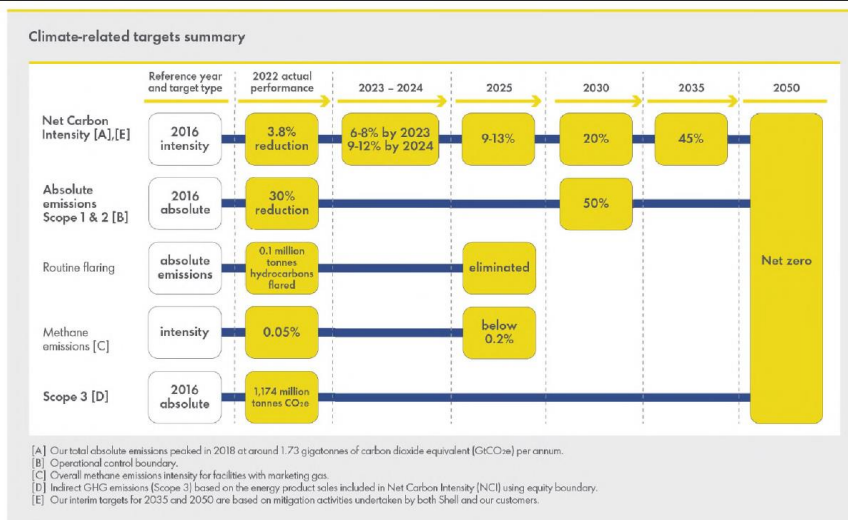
Climate-related targets summary

| | Reference year and target type | 2022 actual performance | 2023 – 2024 | 2025 | 2030 | 2035 | 2050 |
|---|---|---|---|---|---|---|---|
| Net Carbon Intensity [A],[E] | 2016 intensity | 3.8% reduction | 6-8% by 2023 9-12% by 2024 | 9-13% | 20% | 45% | Net zero |
| Absolute emissions Scope 1 & 2 [B] | 2016 absolute | 30% reduction | | | 50% | | |
| Routine flaring | absolute emissions | 0.1 million tonnes hydrocarbons flared | | eliminated | | | |
| Methane emissions [C] | intensity | 0.05% | | below 0.2% | | | |
| Scope 3 [D] | 2016 absolute | 1,174 million tonnes $CO_2e$ | | | | | |

[A] Our total absolute emissions peaked in 2018 at around 1.73 gigatonnes of carbon dioxide equivalent ($GtCO_2e$) per annum.
[B] Operational control boundary.
[C] Overall methane emissions intensity for facilities with marketing gas.
[D] Indirect GHG emissions (Scope 3) based on the energy product sales included in Net Carbon Intensity (NCI) using equity boundary.
[E] Our interim targets for 2035 and 2050 are based on mitigation activities undertaken by both Shell and our customers.